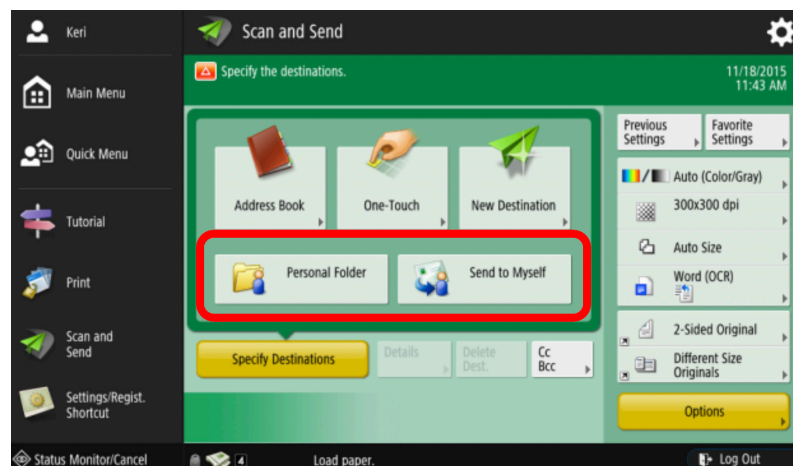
Keri

Main Menu

Quick Menu

Tutorial

Print

Scan and Send

Settings/Regist. Shortcut

Scan and Send

Specify the destinations.

11/18/2015 11:43 AM

Address Book

One-Touch

New Destination

Personal Folder

Send to Myself

Specify Destinations

Details

Delete Dest.

Cc Bcc

Previous Settings

Favorite Settings

Auto (Color/Gray)

300x300 dpi

Auto Size

Word (OCR)

2-Sided Original

Different Size Originals

Options

Status Monitor/Cancel

Load paper.

Log Out